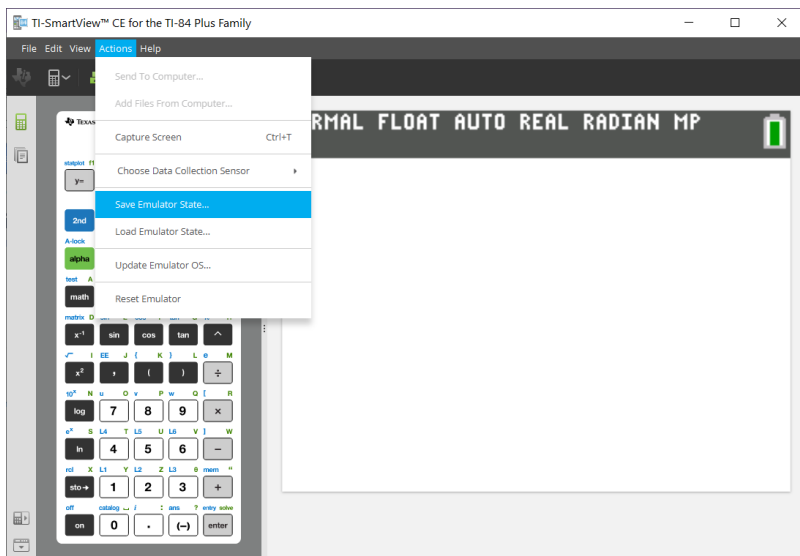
TI-SmartView™ CE for the TI-84 Plus Family

File Edit View Actions Help

Send To Computer...
Add Files From Computer...
Capture Screen Ctrl+T
Choose Data Collection Sensor
Save Emulator State...
Load Emulator State...
Update Emulator OS...
Reset Emulator

RMAL FLOAT AUTO REAL RADIAN MP

TEXAS

statplot f1
y=
2nd
A-lock
alpha
test A
math
matrix D
$x^{-1}$ sin cos tan ^
√‾ I EE J { K } L e M
$x^2$ , ( ) ÷
$10^x$ N u O v P w Q [ R
log 7 8 9 ×
$e^x$ S L4 T L5 U L6 V ] W
ln 4 5 6 −
rcl X L1 Y L2 Z L3 θ mem "
sto→ 1 2 3 +
off catalog _ i : ans ? entry solve
on 0 . (−) enter